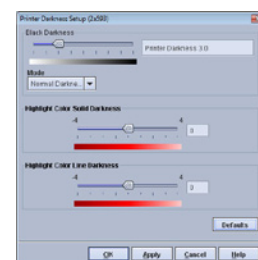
Printer Darkness Setup (2x580)

Black Darkness

Printer Darkness 3.0

Mode

Normal Darkne...

Highlight Color Solid Darkness

-4

4

0

Highlight Color Line Darkness

-4

4

0

Defaults

OK

Apply

Cancel

Help